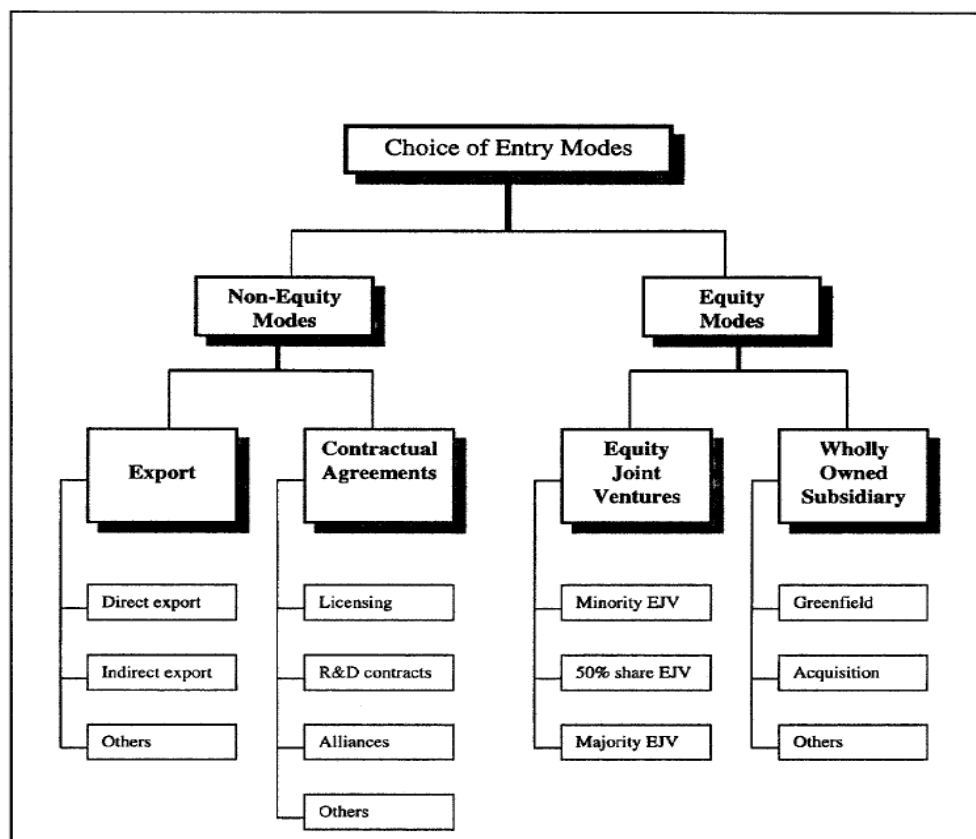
Choice of Entry Modes

Non-Equity Modes

Equity Modes

Export

Direct export

Indirect export

Others

Contractual Agreements

Licensing

R&D contracts

Alliances

Others

Equity Joint Ventures

Minority EJV

50% share EJV

Majority EJV

Wholly Owned Subsidiary

Greenfield

Acquisition

Others